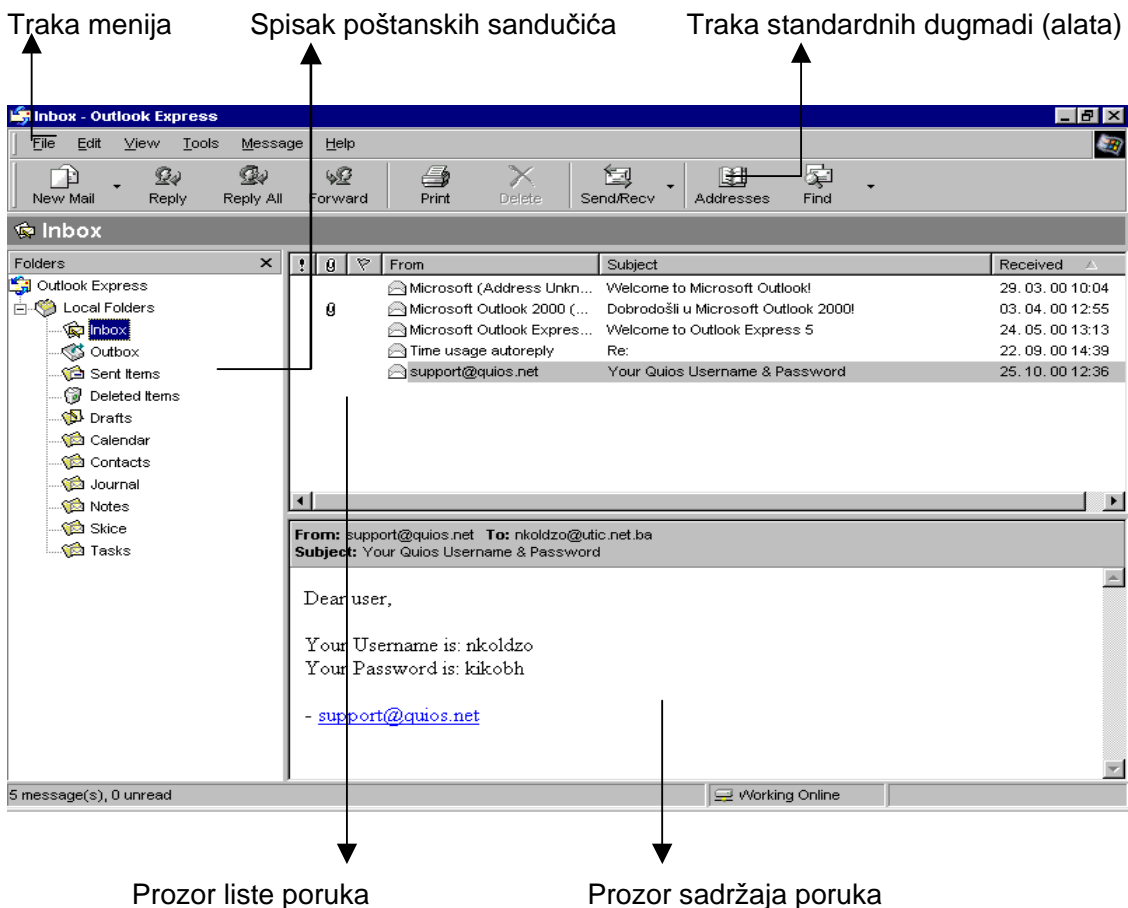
Traka menija    Spisak poštanskih sandučića    Traka standardnih dugmadi (alata)

Inbox - Outlook Express

File  Edit  View  Tools  Message  Help

New Mail  Reply  Reply All  Forward  Print  Delete  Send/Recv  Addresses  Find

Inbox

Folders ×

Outlook Express
Local Folders
Inbox
Outbox
Sent Items
Deleted Items
Drafts
Calendar
Contacts
Journal
Notes
Skice
Tasks

| ! | 0 | ▽ | From | Subject | Received |
|---|---|---|---|---|---|
| | | | Microsoft (Address Unkn... | Welcome to Microsoft Outlook! | 29. 03. 00 10:04 |
| | 0 | | Microsoft Outlook 2000 (... | Dobrodošli u Microsoft Outlook 2000! | 03. 04. 00 12:55 |
| | | | Microsoft Outlook Expres... | Welcome to Outlook Express 5 | 24. 05. 00 13:13 |
| | | | Time usage autoreply | Re: | 22. 09. 00 14:39 |
| | | | support@quios.net | Your Quios Username & Password | 25. 10. 00 12:36 |

From: support@quios.net  To: nkoldzo@utic.net.ba
Subject: Your Quios Username & Password

Dear user,

Your Username is: nkoldzo
Your Password is: kikobh

- support@quios.net

5 message(s), 0 unread    Working Online

Prozor liste poruka    Prozor sadržaja poruka